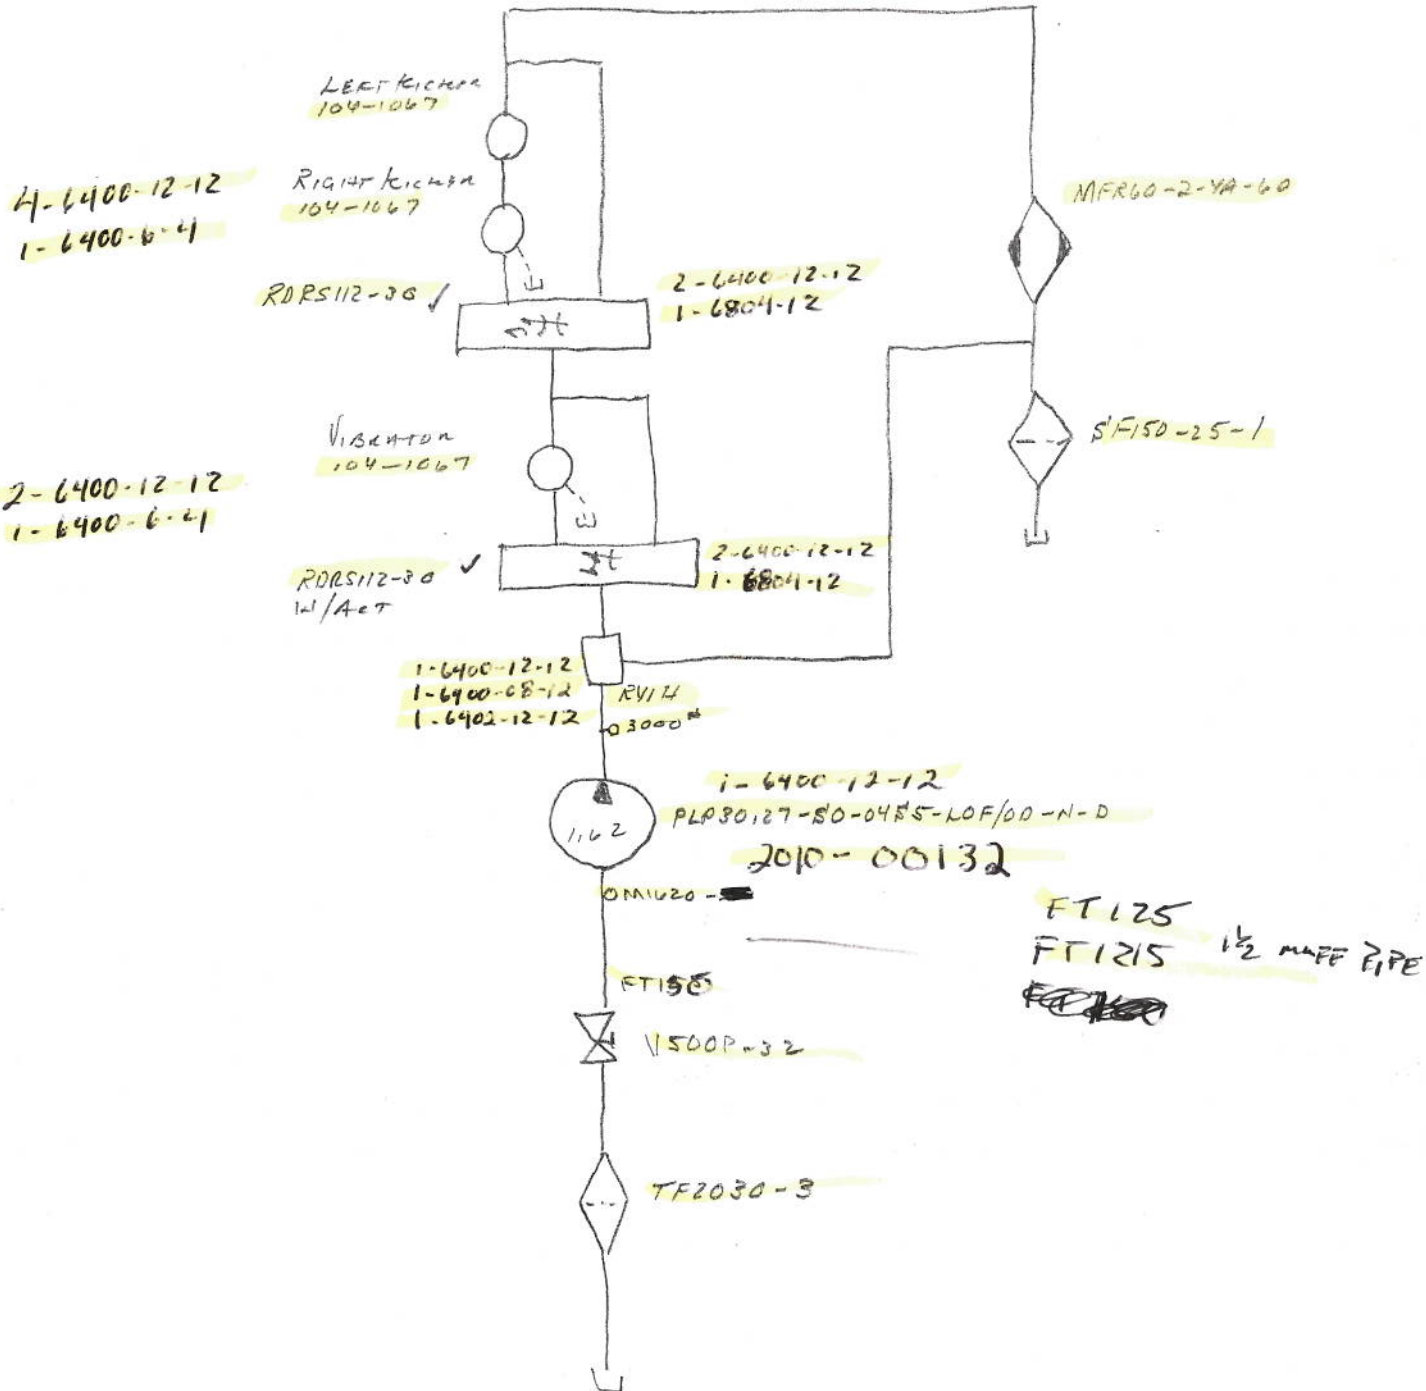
LEFT KICKER
104-1067

RIGHT KICKER
104-1067

4-6400-12-12
1-6400-6-4

RDRS112-30 ✓

2-6400-12-12
1-6804-12

MFR60-2-YA-60

SF150-25-1

VIBRATOR
104-1067

2-6400-12-12
1-6400-6-4

RDRS112-30 ✓
W/ACT

2-6400-12-12
1-6804-12

1-6400-12-12
1-6900-08-12
1-6402-12-12

RV14
@3000#

1-6400-12-12
PLP30127-80-0455-LOF/00-N-D

1.62

2010-00132

OM1020-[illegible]

FT125
FT1215 1½ MALE PIPE
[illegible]

FT150

V500P-32

TF2030-3